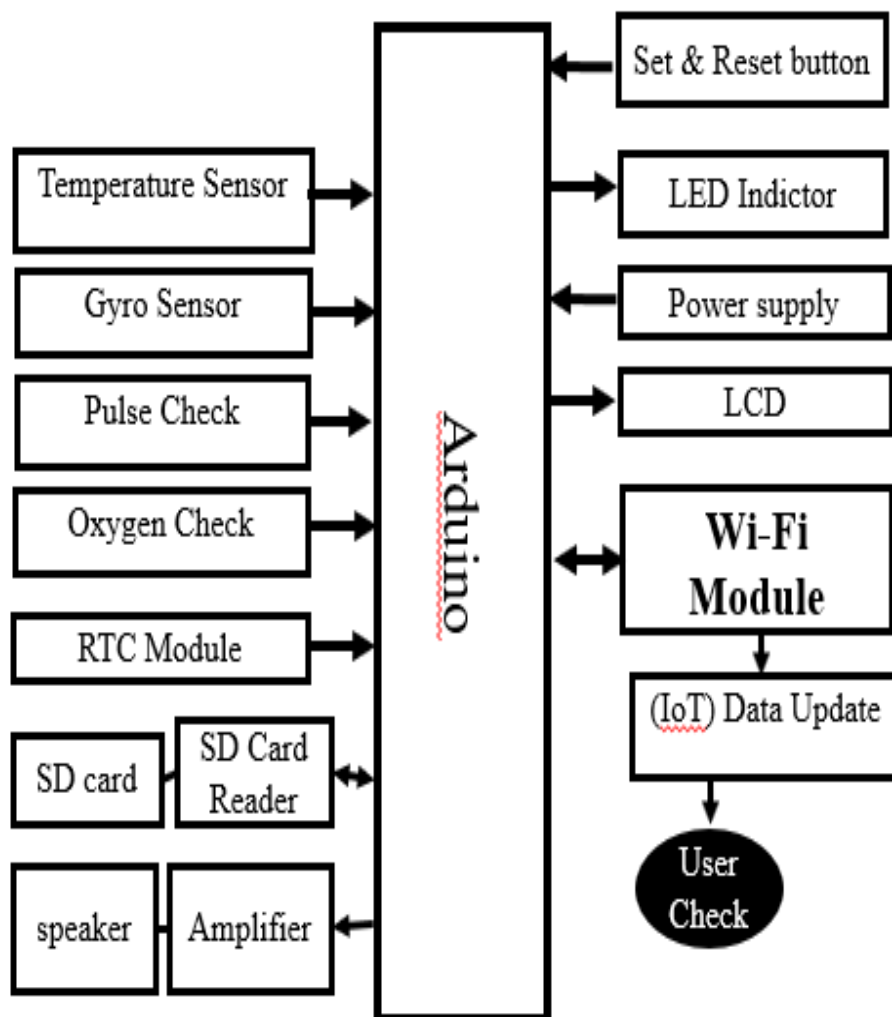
Set & Reset button

Temperature Sensor

LED Indictor

Gyro Sensor

Power supply

Pulse Check

LCD

Oxygen Check

Arduino

Wi-Fi Module

RTC Module

(IoT) Data Update

SD card

SD Card Reader

User Check

speaker

Amplifier